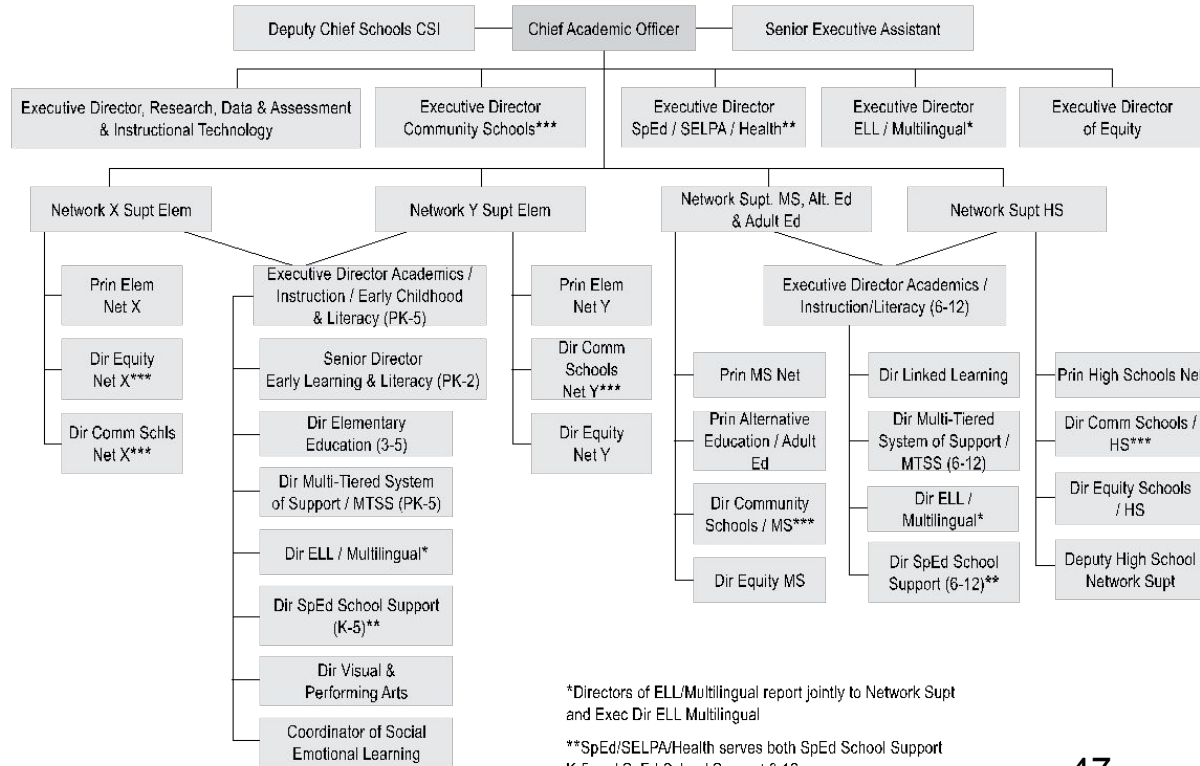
Deputy Chief Schools CSI

Chief Academic Officer

Senior Executive Assistant

Executive Director, Research, Data & Assessment & Instructional Technology

Executive Director Community Schools***

Executive Director SpEd / SELPA / Health**

Executive Director ELL / Multilingual*

Executive Director of Equity

Network X Supt Elem

Network Y Supt Elem

Network Supt. MS, Alt. Ed & Adult Ed

Network Supt HS

Prin Elem Net X

Dir Equity Net X***

Dir Comm Schls Net X***

Executive Director Academics / Instruction / Early Childhood & Literacy (PK-5)

Senior Director Early Learning & Literacy (PK-2)

Dir Elementary Education (3-5)

Dir Multi-Tiered System of Support / MTSS (PK-5)

Dir ELL / Multilingual*

Dir SpEd School Support (K-5)**

Dir Visual & Performing Arts

Coordinator of Social Emotional Learning

Prin Elem Net Y

Dir Comm Schools Net Y***

Dir Equity Net Y

Prin MS Net

Prin Alternative Education / Adult Ed

Dir Community Schools / MS***

Dir Equity MS

Executive Director Academics / Instruction/Literacy (6-12)

Dir Linked Learning

Dir Multi-Tiered System of Support / MTSS (6-12)

Dir ELL / Multilingual*

Dir SpEd School Support (6-12)**

Prin High Schools Ne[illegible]

Dir Comm Schools / HS***

Dir Equity Schools / HS

Deputy High School Network Supt

*Directors of ELL/Multilingual report jointly to Network Supt and Exec Dir ELL Multilingual

**SpEd/SELPA/Health serves both SpEd School Support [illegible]

47